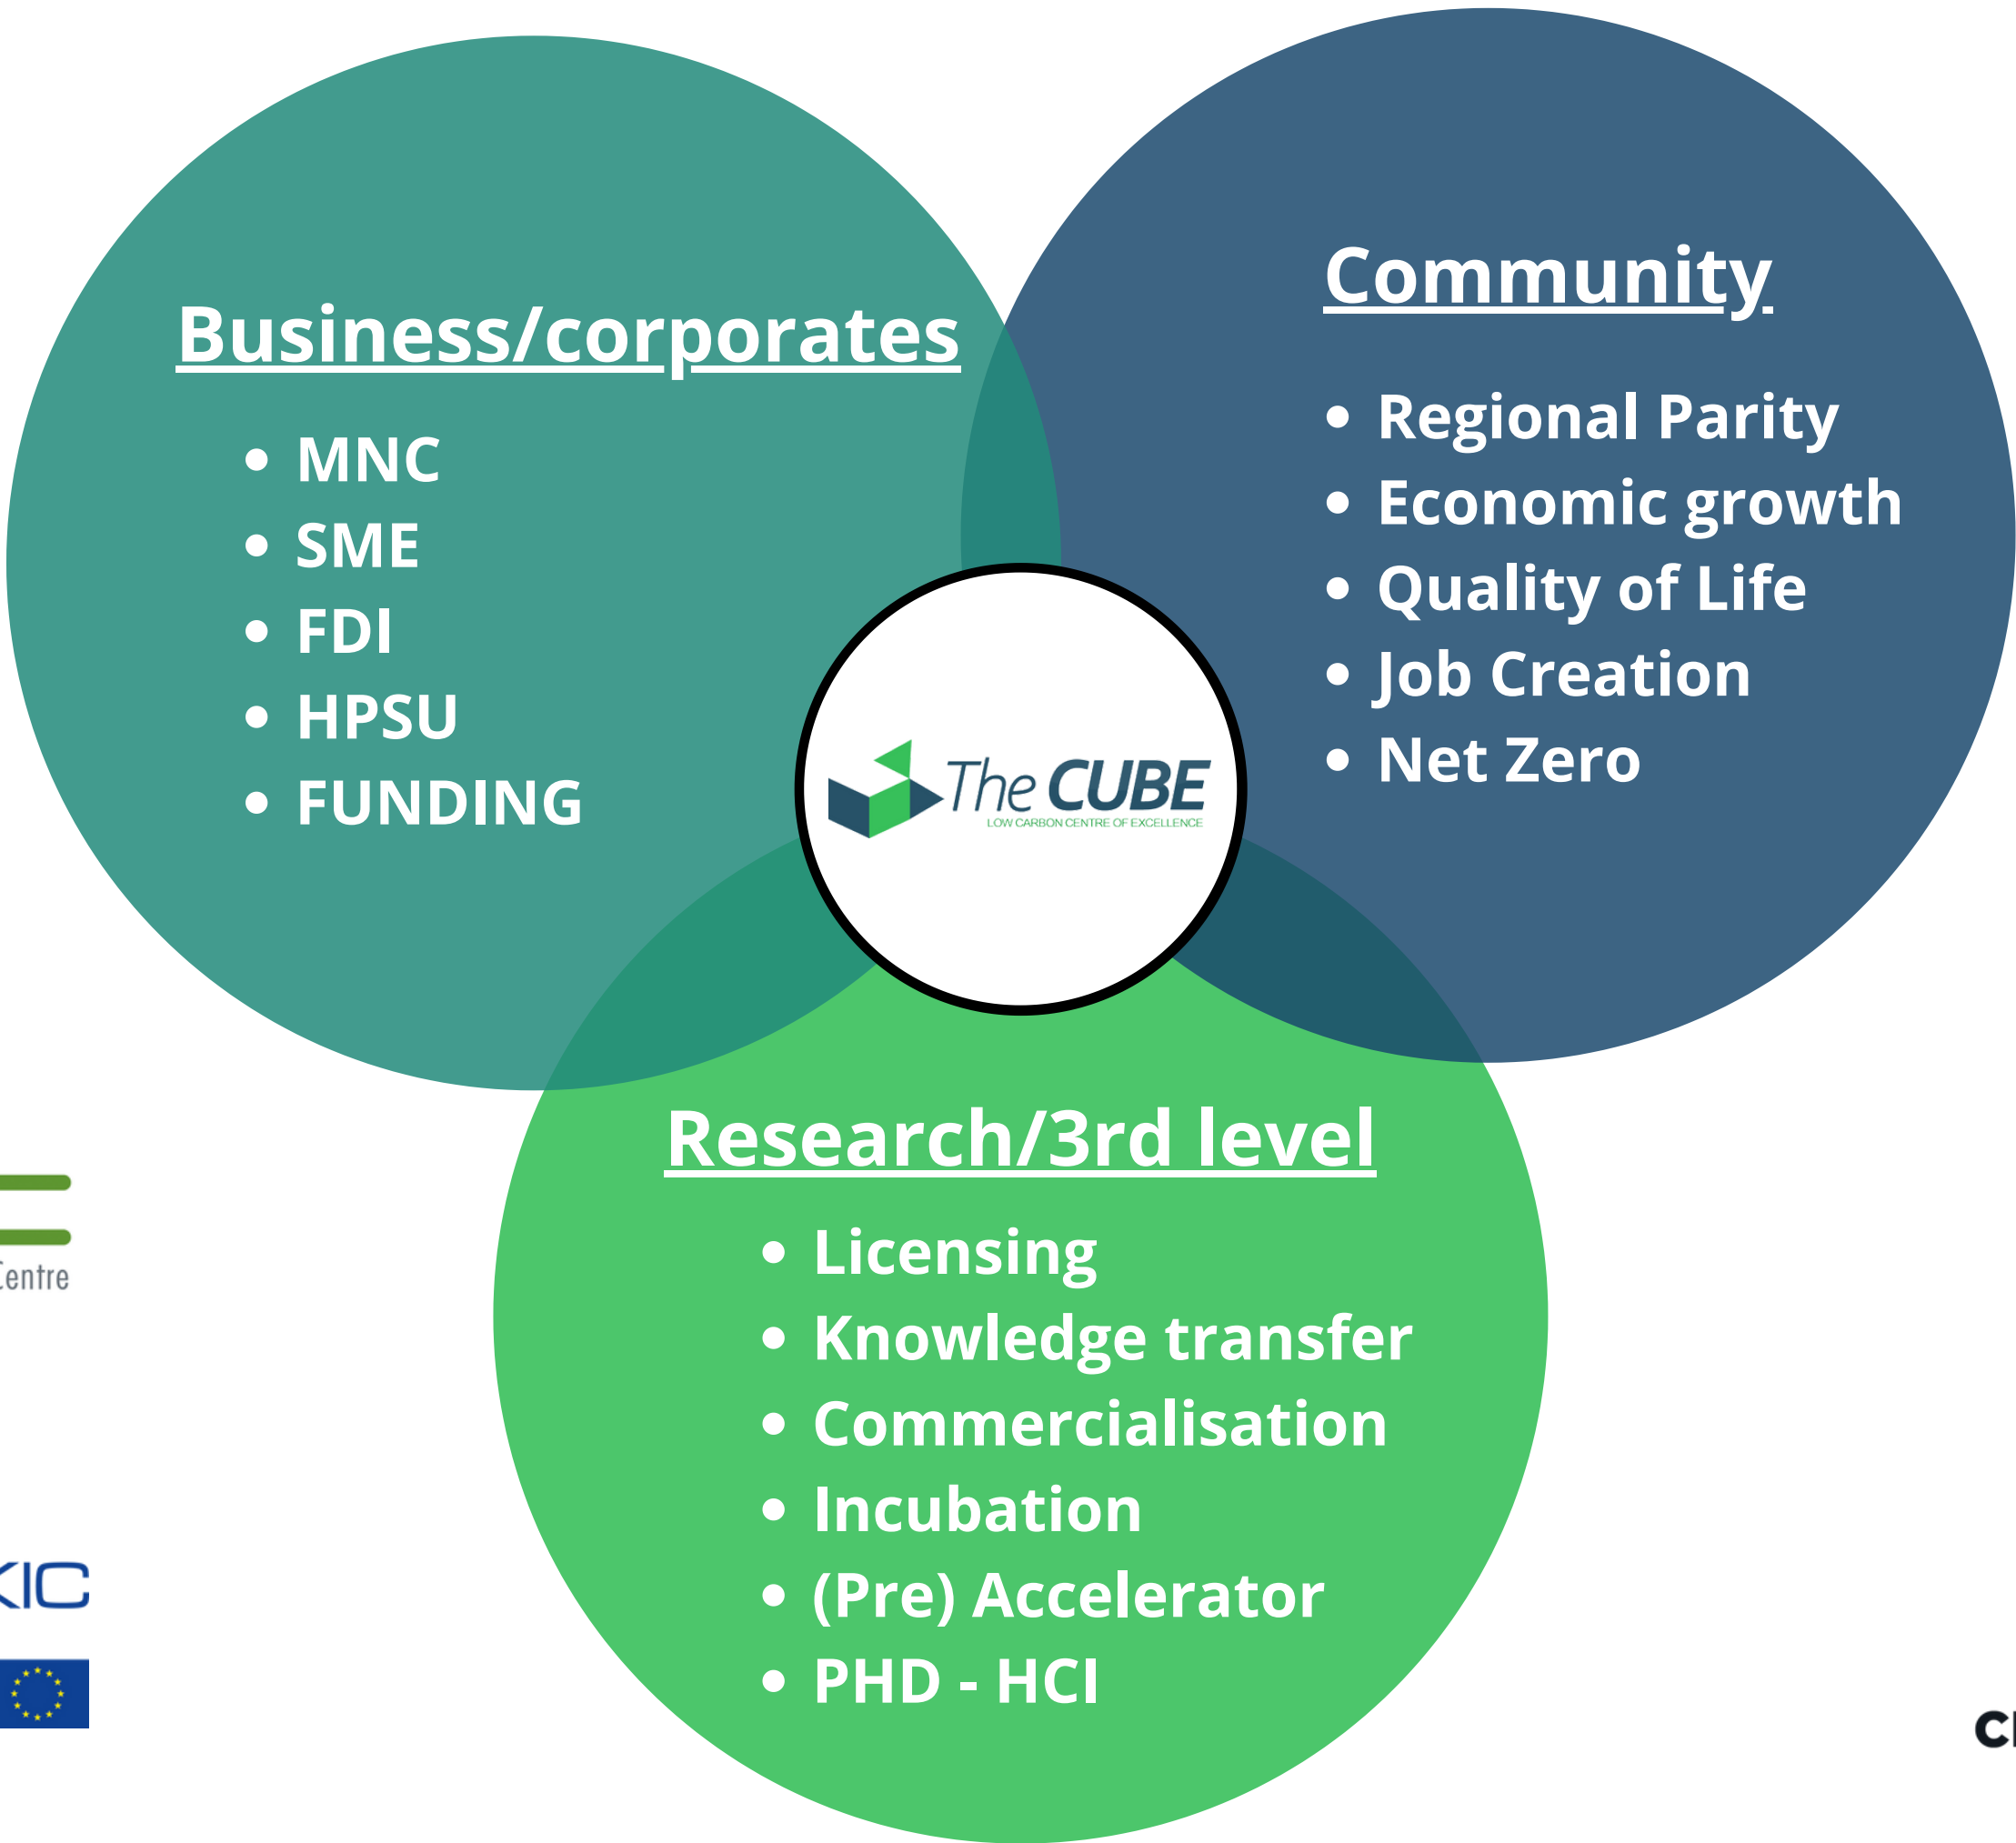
Business/corporates

- MNC
- SME
- FDI
- HPSU
- FUNDING

Community

- Regional Parity
- Economic growth
- Quality of Life
- Job Creation
- Net Zero

The CUBE
LOW CARBON CENTRE OF EXCELLENCE

Research/3rd level

- Licensing
- Knowledge transfer
- Commercialisation
- Incubation
- (Pre) Accelerator
- PHD - HCI

Centre

KIC

Cl